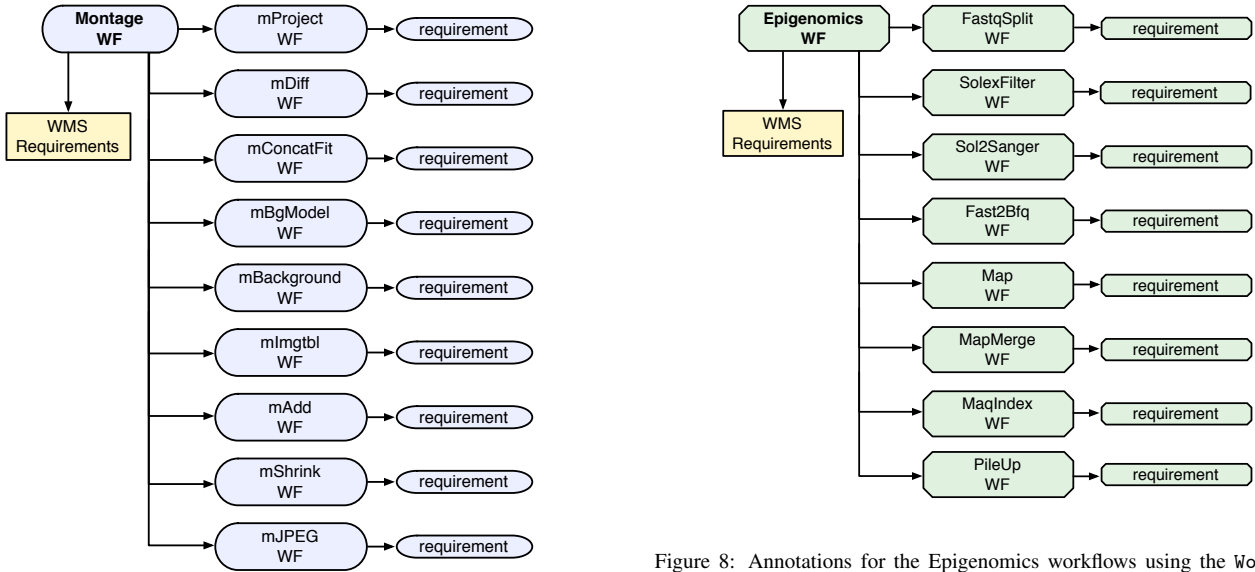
Montage WF

mProject WF

requirement

WMS Requirements

mDiff WF

requirement

mConcatFit WF

requirement

mBgModel WF

requirement

mBackground WF

requirement

mImgtbl WF

requirement

mAdd WF

requirement

mShrink WF

requirement

mJPEG WF

requirement

Epigenomics WF

FastqSplit WF

requirement

WMS Requirements

SolexFilter WF

requirement

Sol2Sanger WF

requirement

Fast2Bfq WF

requirement

Map WF

requirement

MapMerge WF

requirement

MaqIndex WF

requirement

PileUp WF

requirement

Figure 8: Annotations for the Epigenomics workflows using the Wo